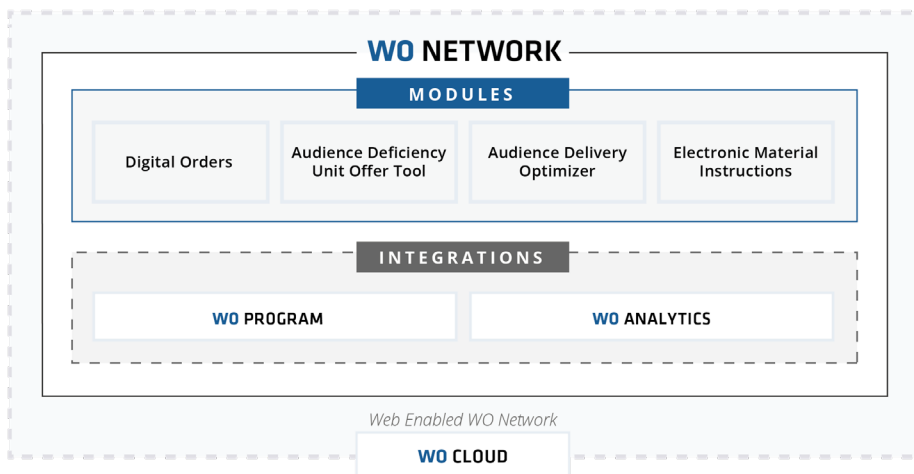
WO NETWORK

MODULES

Digital Orders

Audience Deficiency Unit Offer Tool

Audience Delivery Optimizer

Electronic Material Instructions

INTEGRATIONS

WO PROGRAM

WO ANALYTICS

Web Enabled WO Network

WO CLOUD